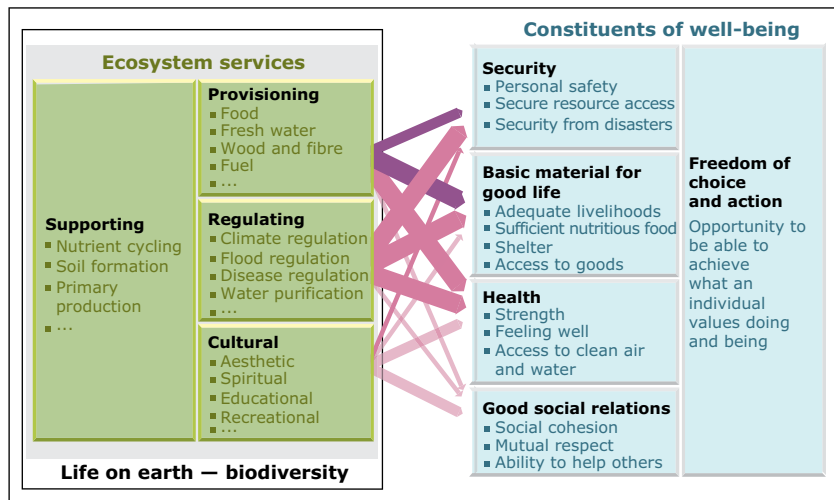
Constituents of well-being

Ecosystem services

Supporting
▪ Nutrient cycling
▪ Soil formation
▪ Primary production
▪ ...

Provisioning
▪ Food
▪ Fresh water
▪ Wood and fibre
▪ Fuel
▪ ...

Regulating
▪ Climate regulation
▪ Flood regulation
▪ Disease regulation
▪ Water purification
▪ ...

Cultural
▪ Aesthetic
▪ Spiritual
▪ Educational
▪ Recreational
▪ ...

Life on earth — biodiversity

Security
▪ Personal safety
▪ Secure resource access
▪ Security from disasters

Basic material for good life
▪ Adequate livelihoods
▪ Sufficient nutritious food
▪ Shelter
▪ Access to goods

Health
▪ Strength
▪ Feeling well
▪ Access to clean air and water

Good social relations
▪ Social cohesion
▪ Mutual respect
▪ Ability to help others

Freedom of choice and action
Opportunity to be able to achieve what an individual values doing and being